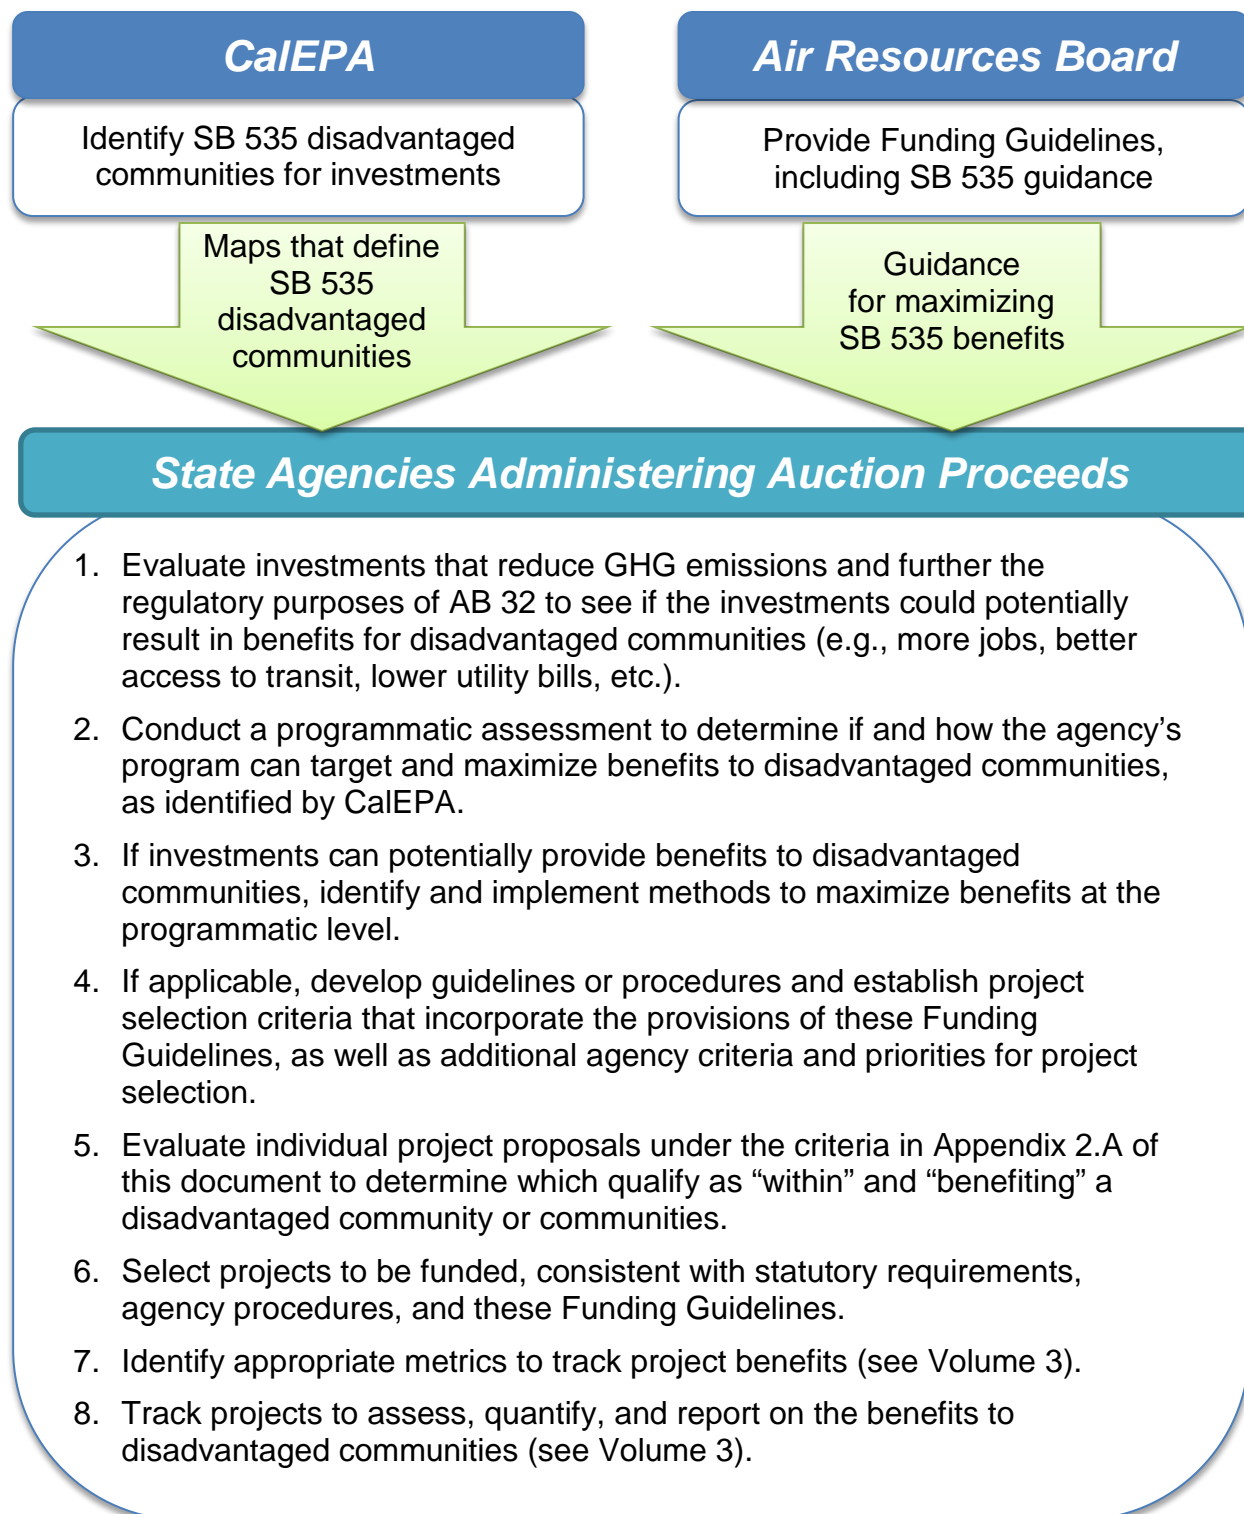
CalEPA

Identify SB 535 disadvantaged communities for investments

Maps that define SB 535 disadvantaged communities

Air Resources Board

Provide Funding Guidelines, including SB 535 guidance

Guidance for maximizing SB 535 benefits

State Agencies Administering Auction Proceeds

1. Evaluate investments that reduce GHG emissions and further the regulatory purposes of AB 32 to see if the investments could potentially result in benefits for disadvantaged communities (e.g., more jobs, better access to transit, lower utility bills, etc.).

2. Conduct a programmatic assessment to determine if and how the agency's program can target and maximize benefits to disadvantaged communities, as identified by CalEPA.

3. If investments can potentially provide benefits to disadvantaged communities, identify and implement methods to maximize benefits at the programmatic level.

4. If applicable, develop guidelines or procedures and establish project selection criteria that incorporate the provisions of these Funding Guidelines, as well as additional agency criteria and priorities for project selection.

5. Evaluate individual project proposals under the criteria in Appendix 2.A of this document to determine which qualify as "within" and "benefiting" a disadvantaged community or communities.

6. Select projects to be funded, consistent with statutory requirements, agency procedures, and these Funding Guidelines.

7. Identify appropriate metrics to track project benefits (see Volume 3).

8. Track projects to assess, quantify, and report on the benefits to disadvantaged communities (see Volume 3).